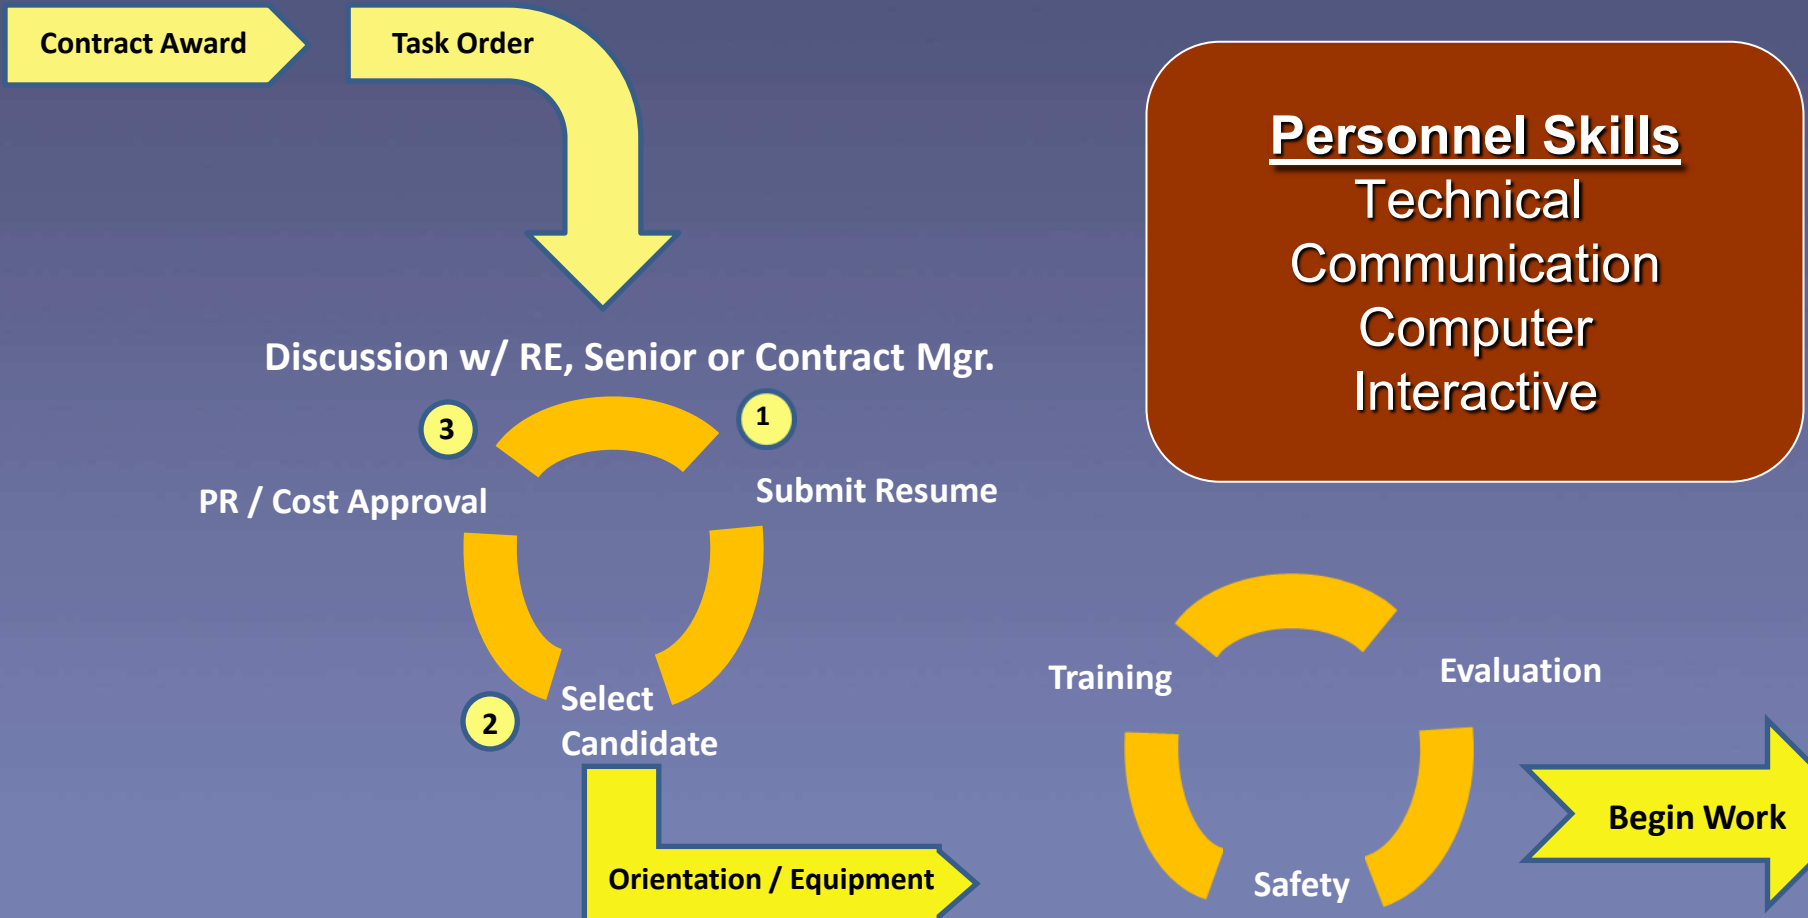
Contract Award

Task Order

Personnel Skills
Technical
Communication
Computer
Interactive

Discussion w/ RE, Senior or Contract Mgr.

3

1

PR / Cost Approval

Submit Resume

2

Select Candidate

Training

Evaluation

Begin Work

Orientation / Equipment

Safety